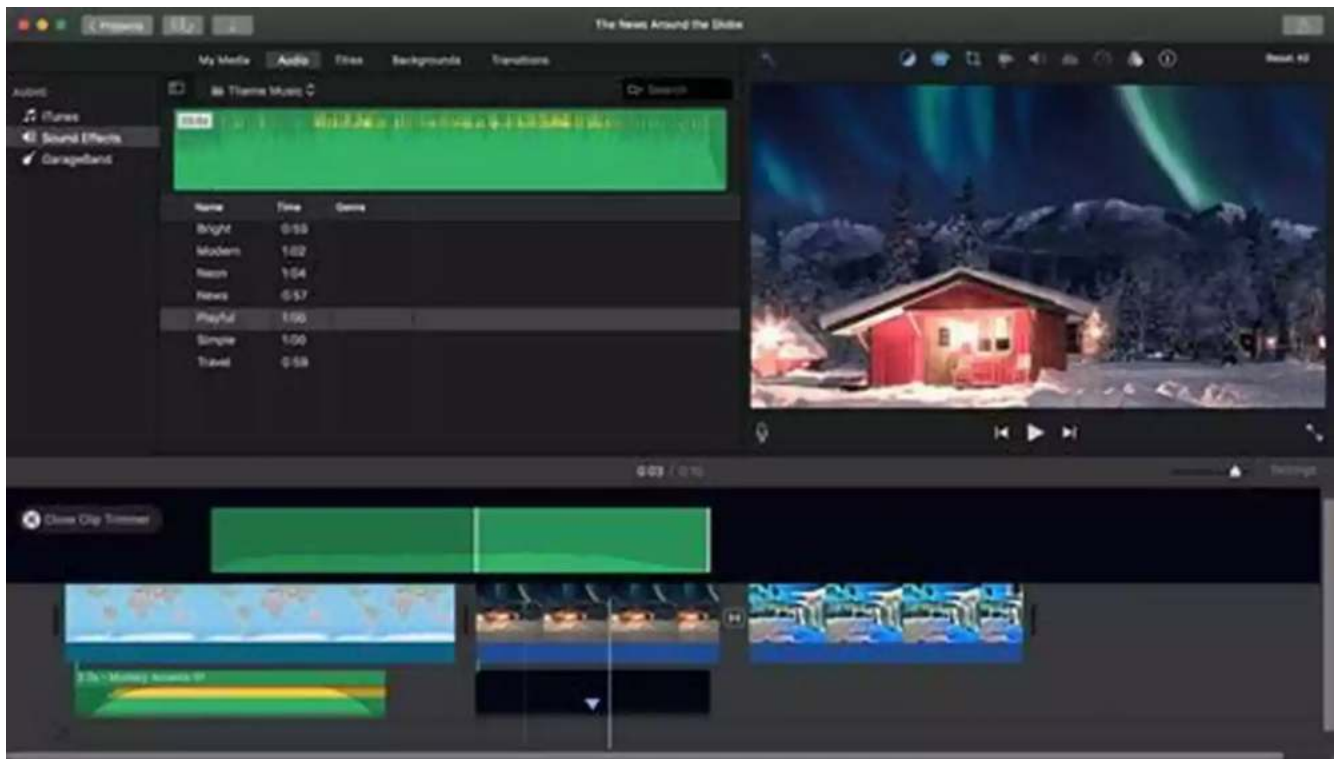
Projects

The News Around the Globe

Reset All

My Media Audio Titles Backgrounds Transitions

AUDIO
iTunes
Sound Effects
GarageBand

Theme Music

Search

| Name | Time | Genre |
|---|---|---|
| Bright | 0:53 | |
| Modern | 1:02 | |
| Neon | 1:04 | |
| News | 0:57 | |
| Playful | 1:00 | |
| Simple | 1:00 | |
| Travel | 0:59 | |

0:03 / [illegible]

Settings

Close Clip Trimmer

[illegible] - Mystery Ascends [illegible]